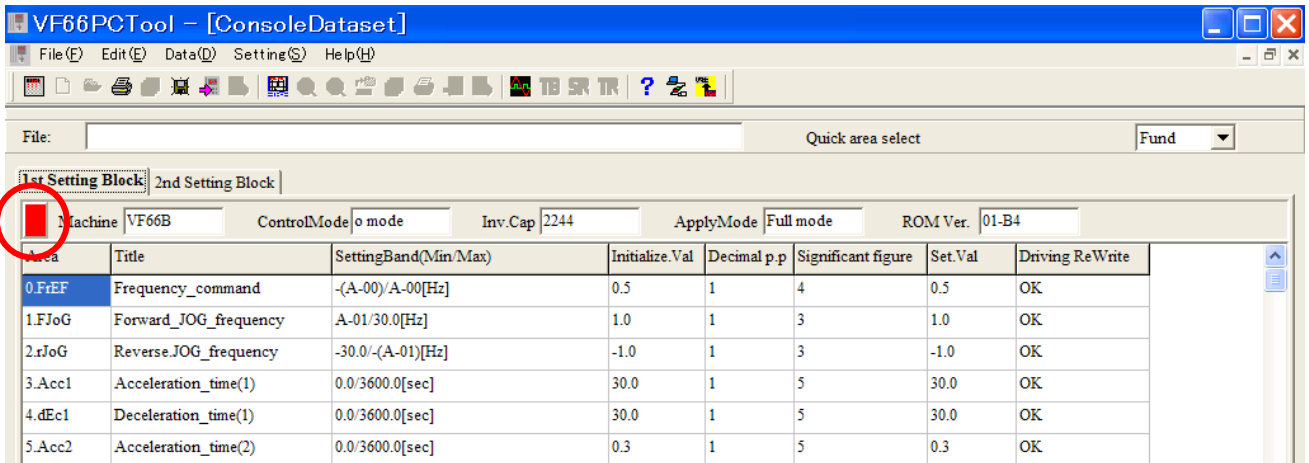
VF66PCTool - [ConsoleDataset]

File(F) Edit(E) Data(D) Setting(S) Help(H)

TB SR TR ?

File:

Quick area select

Fund

1st Setting Block 2nd Setting Block

Machine VF66B ControlMode o mode Inv.Cap 2244 ApplyMode Full mode ROM Ver. 01-B4

| Area | Title | SettingBand(Min/Max) | Initialize.Val | Decimal p.p | Significant figure | Set.Val | Driving ReWrite |
|---|---|---|---|---|---|---|---|
| 0.FrEF | Frequency_command | -(A-00)/A-00[Hz] | 0.5 | 1 | 4 | 0.5 | OK |
| 1.FJoG | Forward_JOG_frequency | A-01/30.0[Hz] | 1.0 | 1 | 3 | 1.0 | OK |
| 2.rJoG | Reverse.JOG_frequency | -30.0/-(A-01)[Hz] | -1.0 | 1 | 3 | -1.0 | OK |
| 3.Acc1 | Acceleration_time(1) | 0.0/3600.0[sec] | 30.0 | 1 | 5 | 30.0 | OK |
| 4.dEc1 | Deceleration_time(1) | 0.0/3600.0[sec] | 30.0 | 1 | 5 | 30.0 | OK |
| 5.Acc2 | Acceleration_time(2) | 0.0/3600.0[sec] | 0.3 | 1 | 5 | 0.3 | OK |